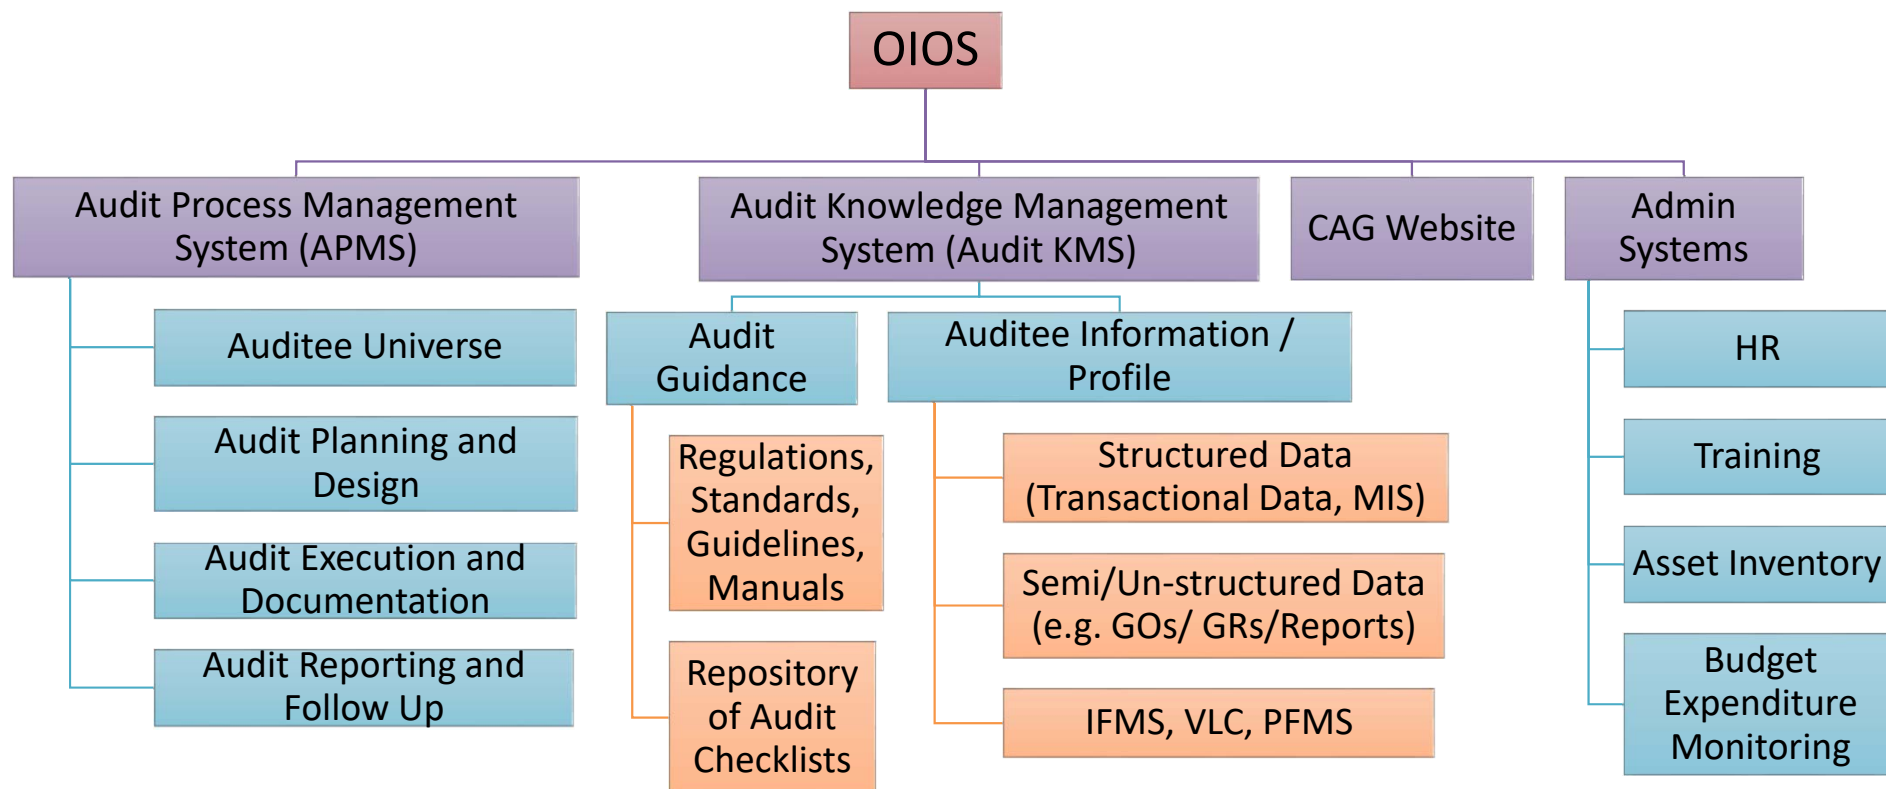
OIOS

Audit Process Management System (APMS)

Auditee Universe

Audit Planning and Design

Audit Execution and Documentation

Audit Reporting and Follow Up

Audit Knowledge Management System (Audit KMS)

Audit Guidance

Regulations, Standards, Guidelines, Manuals

Repository of Audit Checklists

Auditee Information / Profile

Structured Data (Transactional Data, MIS)

Semi/Un-structured Data (e.g. GOs/ GRs/Reports)

IFMS, VLC, PFMS

CAG Website

Admin Systems

HR

Training

Asset Inventory

Budget Expenditure Monitoring